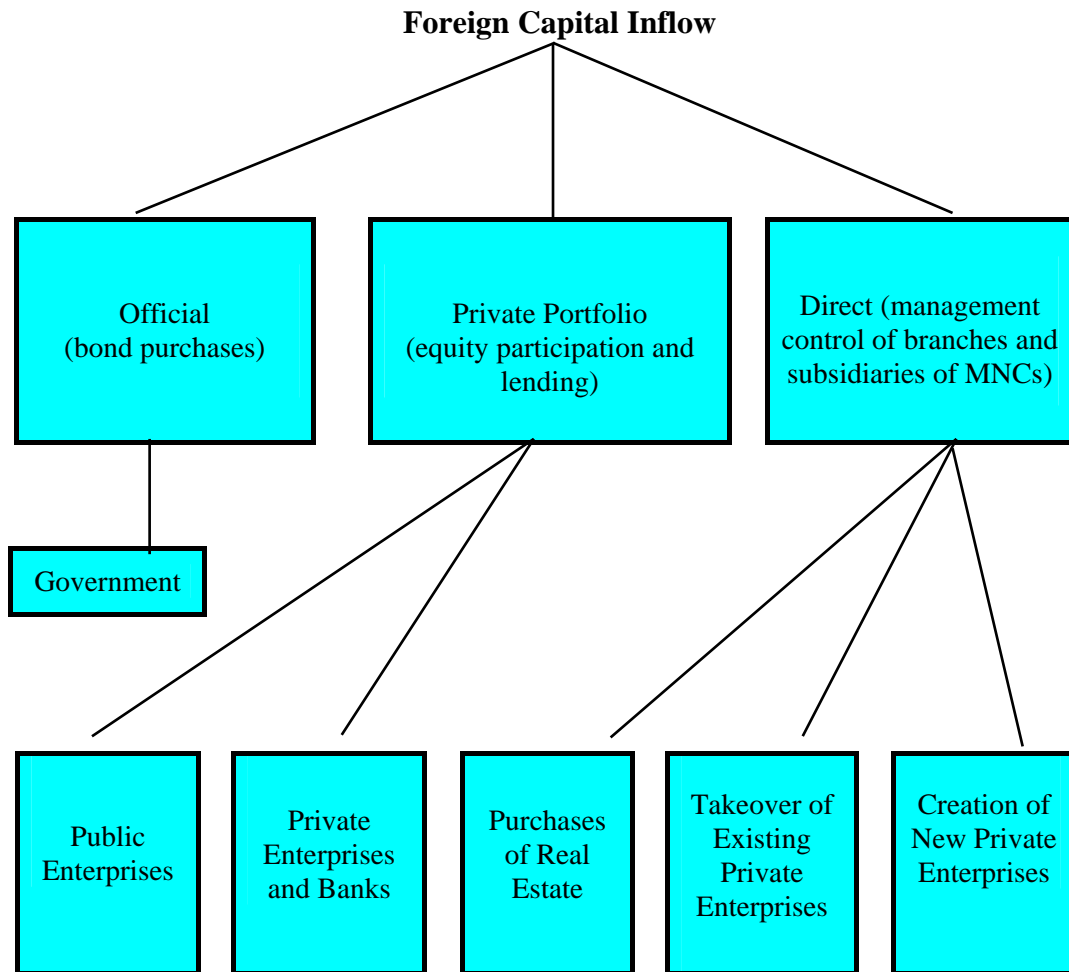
Foreign Capital Inflow

Official (bond purchases)

Private Portfolio (equity participation and lending)

Direct (management control of branches and subsidiaries of MNCs)

Government

Public Enterprises

Private Enterprises and Banks

Purchases of Real Estate

Takeover of Existing Private Enterprises

Creation of New Private Enterprises